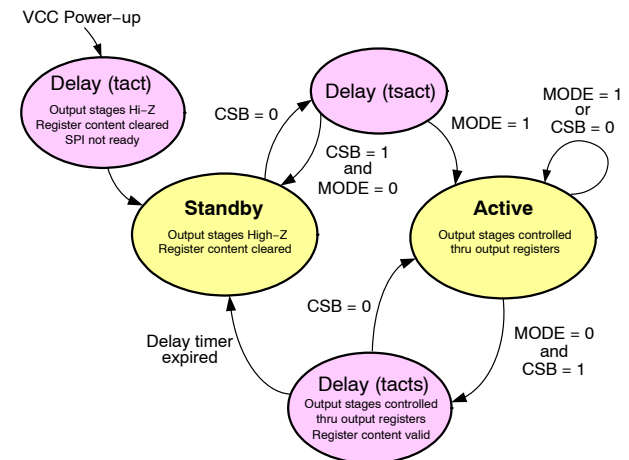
VCC Power−up

Delay (tact)
Output stages Hi−Z
Register content cleared
SPI not ready

Delay (tsact)

CSB = 0

CSB = 1
and
MODE = 0

MODE = 1

MODE = 1
or
CSB = 0

Standby
Output stages High−Z
Register content cleared

Active
Output stages controlled
thru output registers

CSB = 0

Delay timer
expired

MODE = 0
and
CSB = 1

Delay (tacts)
Output stages controlled
thru output registers
Register content valid